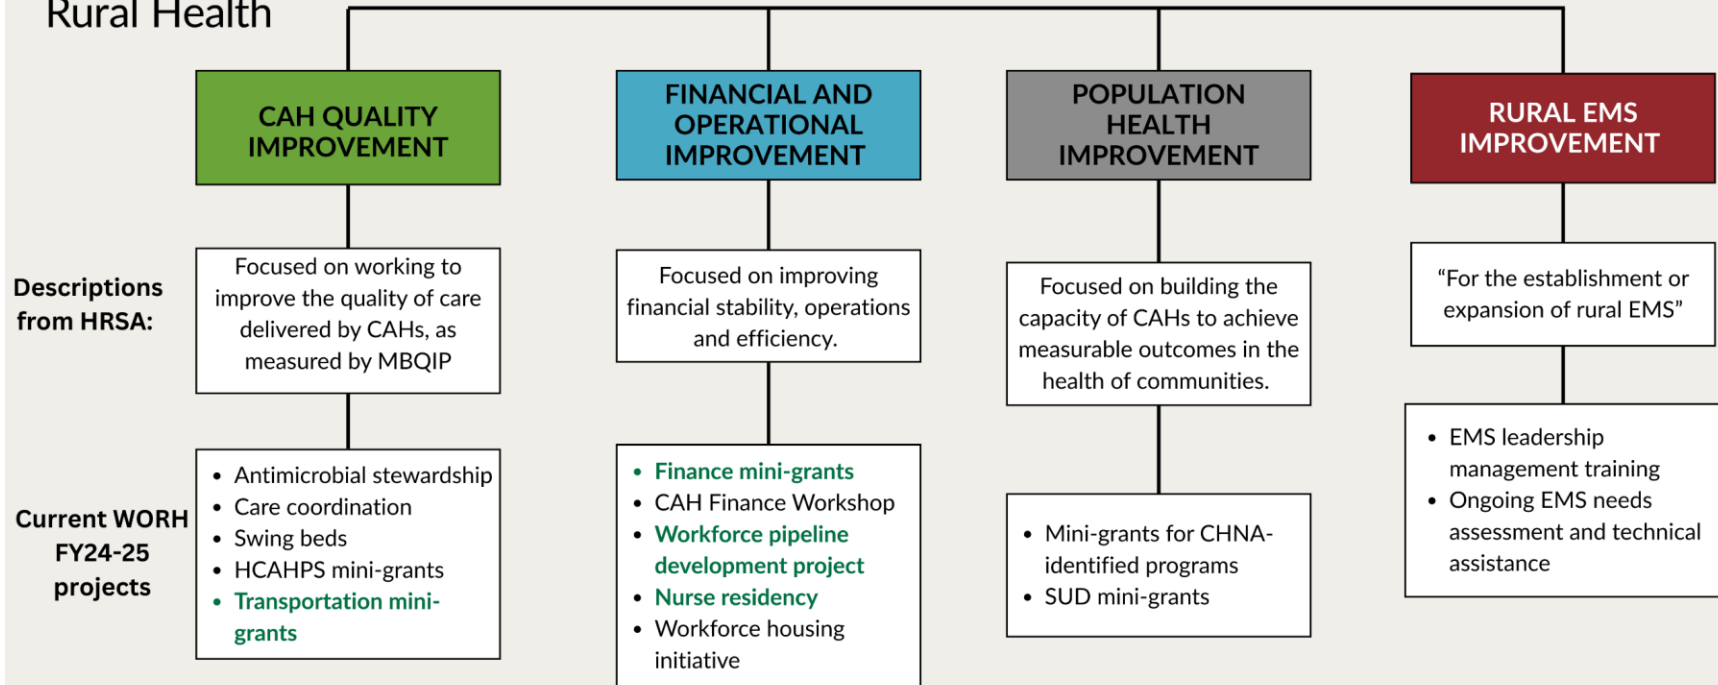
Rural Health

CAH QUALITY IMPROVEMENT

FINANCIAL AND OPERATIONAL IMPROVEMENT

POPULATION HEALTH IMPROVEMENT

RURAL EMS IMPROVEMENT

Descriptions from HRSA:

Focused on working to improve the quality of care delivered by CAHs, as measured by MBQIP

Focused on improving financial stability, operations and efficiency.

Focused on building the capacity of CAHs to achieve measurable outcomes in the health of communities.

"For the establishment or expansion of rural EMS"

Current WORH FY24-25 projects

- Antimicrobial stewardship
- Care coordination
- Swing beds
- HCAHPS mini-grants
- Transportation mini-grants

- Finance mini-grants
- CAH Finance Workshop
- Workforce pipeline development project
- Nurse residency
- Workforce housing initiative

- Mini-grants for CHNA-identified programs
- SUD mini-grants

- EMS leadership management training
- Ongoing EMS needs assessment and technical assistance